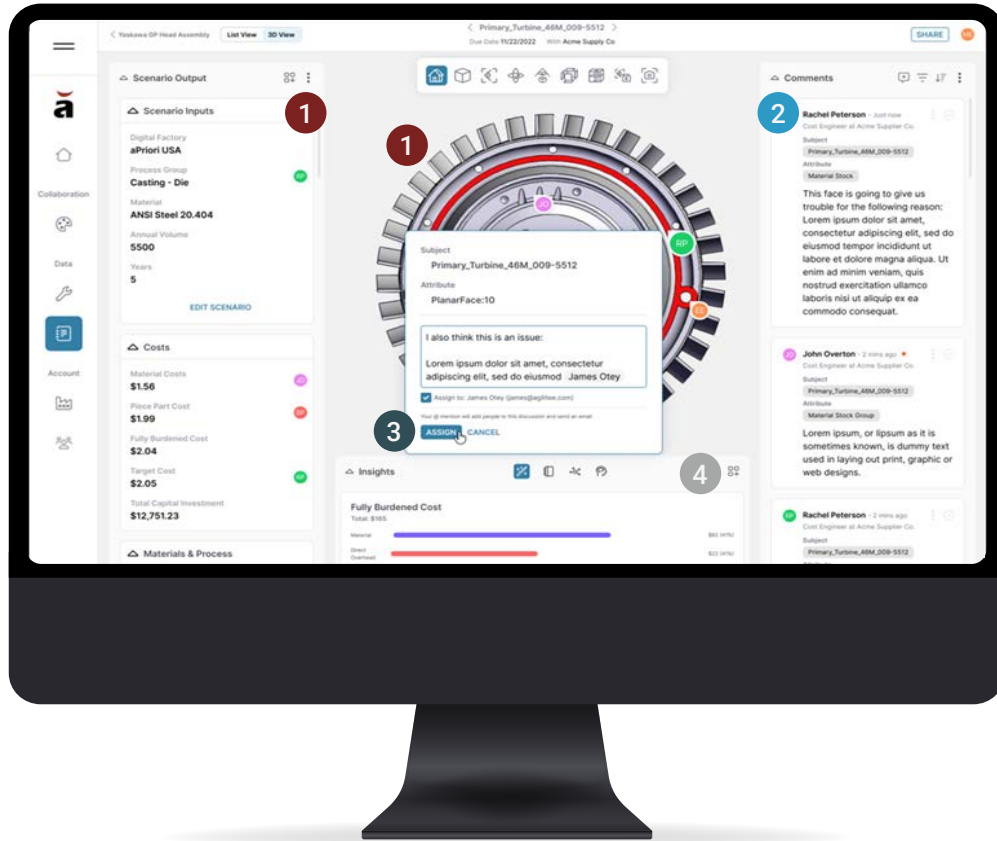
< Yaskawa GP Head Assembly   List View   3D View

< Primary_Turbine_46M_009-5512 >
Due Date 11/22/2022   With Acme Supply Co

SHARE   MS

ā

Collaboration

Data

Account

Scenario Output

1

Scenario Inputs

Digital Factory
aPriori USA

Process Group
Casting - Die

RP

Material
ANSI Steel 20.404

Annual Volume
5500

Years
5

EDIT SCENARIO

Costs

Material Costs
$1.56

JO

Piece Part Cost
$1.99

RP

Fully Burdened Cost
$2.04

Target Cost
$2.05

RP

Total Capital Investment
$12,751.23

Materials & Process

1

JO

RP

EB

Subject
Primary_Turbine_46M_009-5512

Attribute
PlanarFace:10

I also think this is an issue:

Lorem ipsum dolor sit amet, consectetur adipiscing elit, sed do eiusmod James Otey

Assign to: James Otey (james@agilitee.com)

Your @ mention will add people to this discussion and send an email.

3

ASSIGN   CANCEL

Insights

4

Fully Burdened Cost
Total: $165

Material   $82 (41%)

Direct Overhead   $22 (14%)

Comments

2

Rachel Peterson - Just now
Cost Engineer at Acme Supplier Co.
Subject
Primary_Turbine_46M_009-5512
Attribute
Material Stock

This face is going to give us trouble for the following reason: Lorem ipsum dolor sit amet, consectetur adipiscing elit, sed do eiusmod tempor incididunt ut labore et dolore magna aliqua. Ut enim ad minim veniam, quis nostrud exercitation ullamco laboris nisi ut aliquip ex ea commodo consequat.

JO John Overton - 2 mins ago
Cost Engineer at Acme Supplier Co.
Subject
Primary_Turbine_46M_009-5512
Attribute
Material Stock Group

Lorem ipsum, or lipsum as it is sometimes known, is dummy text used in laying out print, graphic or web designs.

RP Rachel Peterson - 2 mins ago
Cost Engineer at Acme Supplier Co.
Subject
Primary_Turbine_46M_009-5512